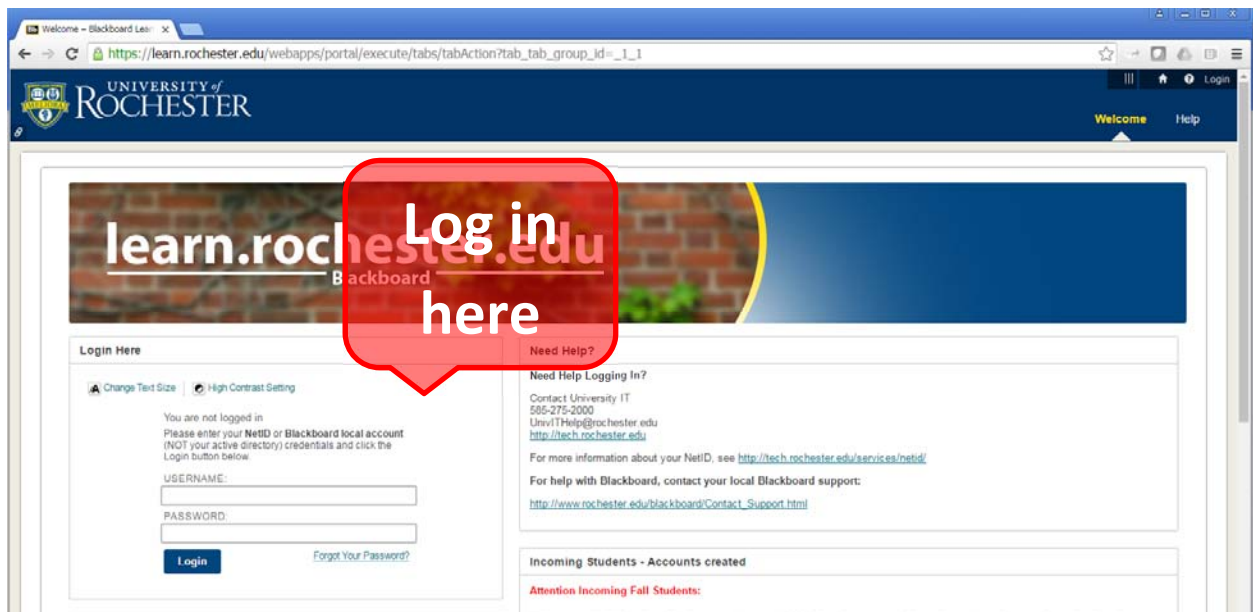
Welcome – Blackboard Lear

https://learn.rochester.edu/webapps/portal/execute/tabs/tabAction?tab_tab_group_id=_1_1

Login

UNIVERSITY of ROCHESTER

Welcome Help

learn.rochester.edu
Blackboard

Log in here

Login Here

Change Text Size | High Contrast Setting

You are not logged in

Please enter your NetID or Blackboard local account (NOT your active directory) credentials and click the Login button below.

USERNAME:

PASSWORD:

Login

Forgot Your Password?

Need Help?

Need Help Logging In?

Contact University IT
585-275-2000
UnivITHelp@rochester.edu
http://tech.rochester.edu

For more information about your NetID, see http://tech.rochester.edu/services/netid/

For help with Blackboard, contact your local Blackboard support:

http://www.rochester.edu/blackboard/Contact_Support.html

Incoming Students - Accounts created

Attention Incoming Fall Students: